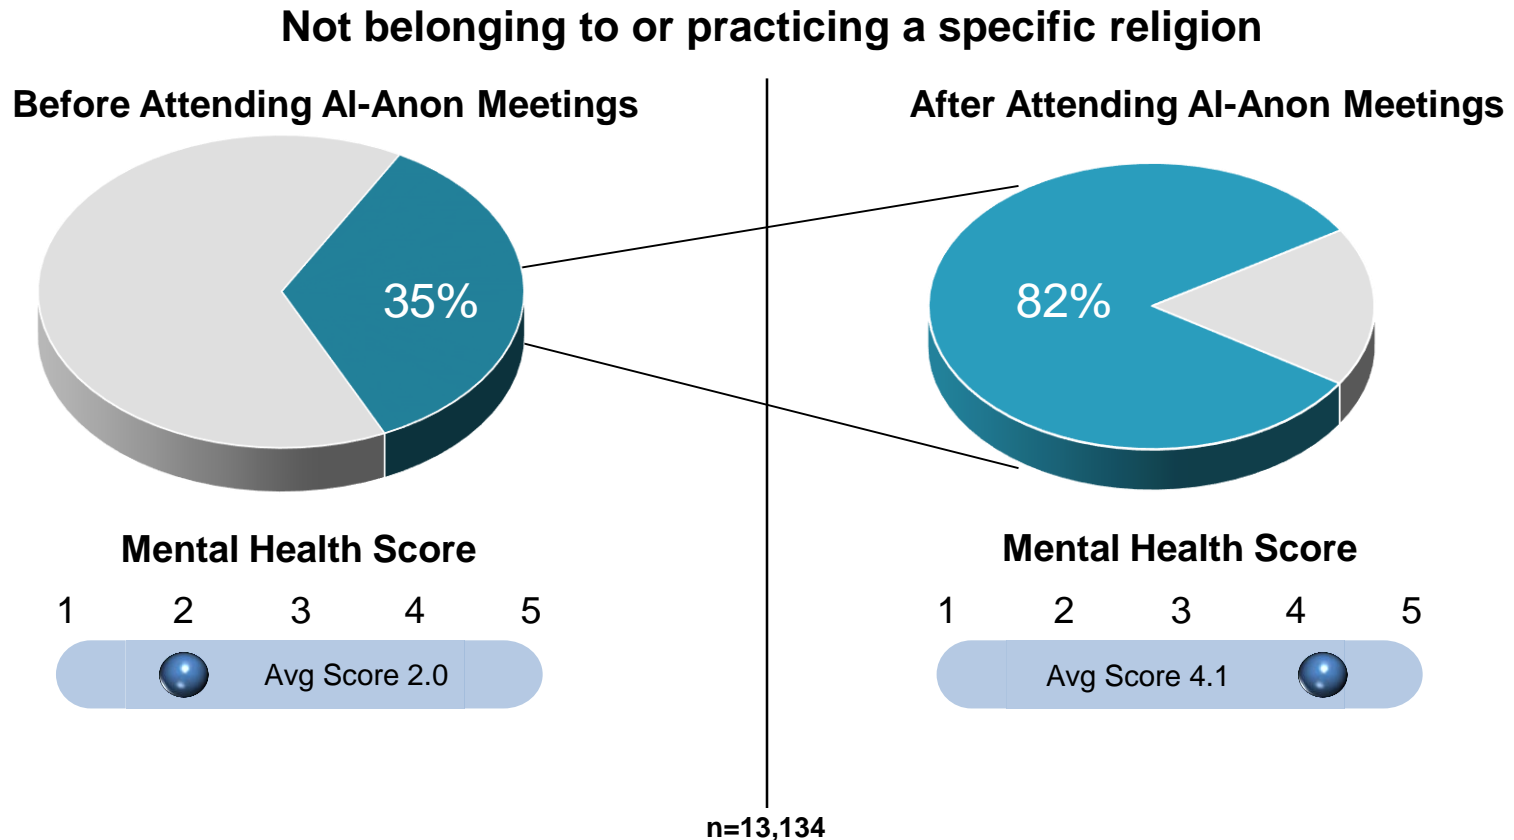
Not belonging to or practicing a specific religion

Before Attending Al-Anon Meetings

35%

Mental Health Score

1 2 3 4 5

Avg Score 2.0

After Attending Al-Anon Meetings

82%

Mental Health Score

1 2 3 4 5

Avg Score 4.1

n=13,134